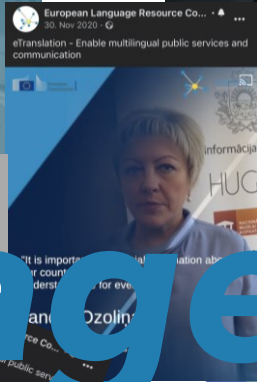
European Language Resource Co...
30. Nov 2020 ·

eTranslation - Enable multilingual public services and communication

informācija

HUG

"It is importa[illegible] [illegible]ial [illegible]ation abo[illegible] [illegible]r count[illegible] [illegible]nderst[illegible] for eve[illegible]

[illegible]and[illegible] Ozolin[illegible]

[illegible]source Co...

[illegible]r public serv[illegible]

nge